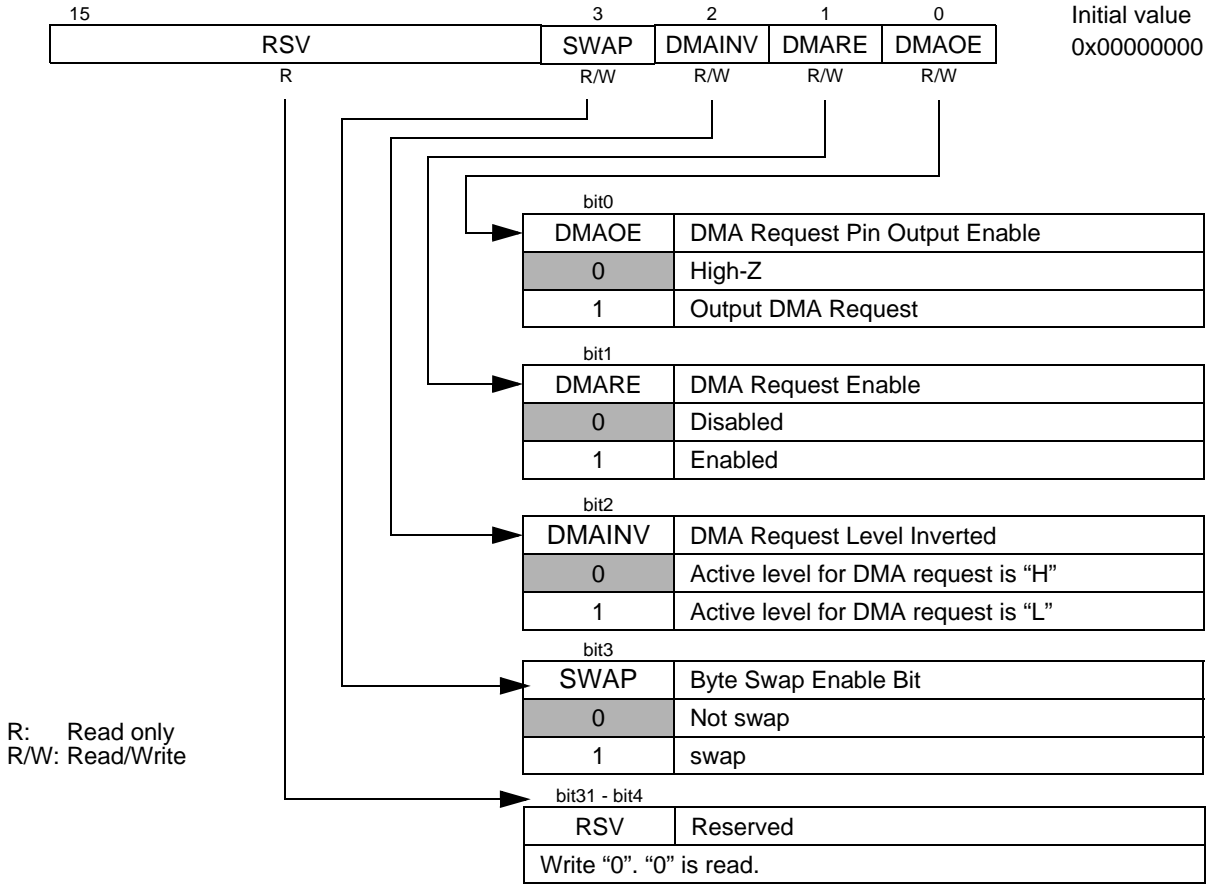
| 15 | 3 | 2 | 1 | 0 |
|---|---|---|---|---|
| RSV | SWAP | DMAINV | DMARE | DMAOE |
| R | R/W | R/W | R/W | R/W |

Initial value
0x00000000

bit0

| DMAOE | DMA Request Pin Output Enable |
|---|---|
| 0 | High-Z |
| 1 | Output DMA Request |

bit1

| DMARE | DMA Request Enable |
|---|---|
| 0 | Disabled |
| 1 | Enabled |

bit2

| DMAINV | DMA Request Level Inverted |
|---|---|
| 0 | Active level for DMA request is "H" |
| 1 | Active level for DMA request is "L" |

bit3

| SWAP | Byte Swap Enable Bit |
|---|---|
| 0 | Not swap |
| 1 | swap |

R: Read only
R/W: Read/Write

bit31 - bit4

| RSV | Reserved |
|---|---|
| Write "0". "0" is read. | |